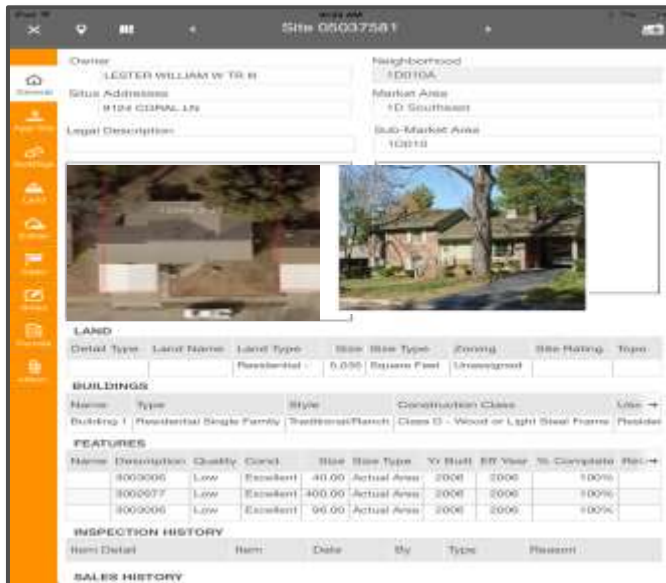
Site 05037581

Owner
LESTER WILLIAM W TR B
Situs Addresses
9124 CORAL LN
Legal Description

Neighborhood
1D010A
Market Area
1D Southeast
Sub-Market Area
1D010

LAND

| Detail Type | Land Name | Land Type | Size | Size Type | Zoning | Site Rating | Topo |
|---|---|---|---|---|---|---|---|
| | | Residential - | 5,030 | Square Feet | Unassigned | | |

BUILDINGS

| Name | Type | Style | Construction Class | Use |
|---|---|---|---|---|
| Building 1 | Residential Single Family | Traditional/Ranch | Class D - Wood or Light Steel Frame | Residen |

FEATURES

| Name | Description | Quality | Cond. | Size | Size Type | Yr Built | Eff Year | % Complete | Re |
|---|---|---|---|---|---|---|---|---|---|
| | 3003006 | Low | Excellent | 40.00 | Actual Area | 2006 | 2006 | 100% | |
| | 3003077 | Low | Excellent | 400.00 | Actual Area | 2006 | 2006 | 100% | |
| | 3003006 | Low | Excellent | 96.00 | Actual Area | 2006 | 2006 | 100% | |

INSPECTION HISTORY

| Item Detail | Item | Date | By | Type | Reason |
|---|---|---|---|---|---|

SALES HISTORY